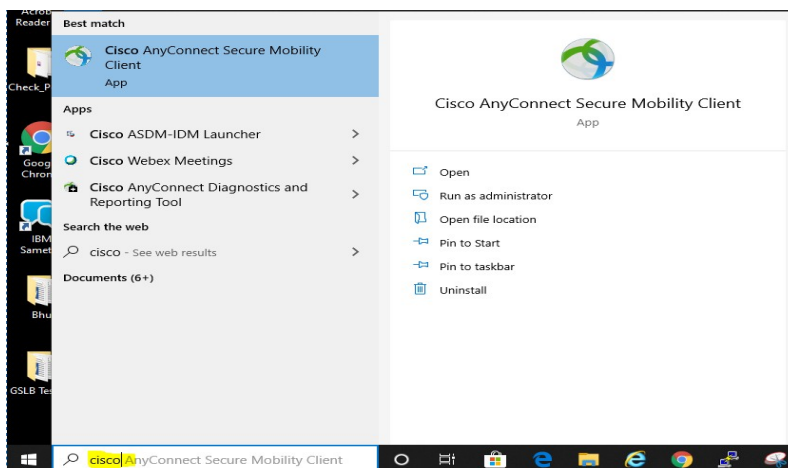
Acrob
Reader

Check_P

Goog
Chron

IBM
Samet

Bhu

GSLB Te

Best match

Cisco AnyConnect Secure Mobility Client
App

Apps

Cisco ASDM-IDM Launcher >

Cisco Webex Meetings >

Cisco AnyConnect Diagnostics and Reporting Tool >

Search the web

cisco - See web results >

Documents (6+)

Cisco AnyConnect Secure Mobility Client
App

Open

Run as administrator

Open file location

Pin to Start

Pin to taskbar

Uninstall

cisco AnyConnect Secure Mobility Client